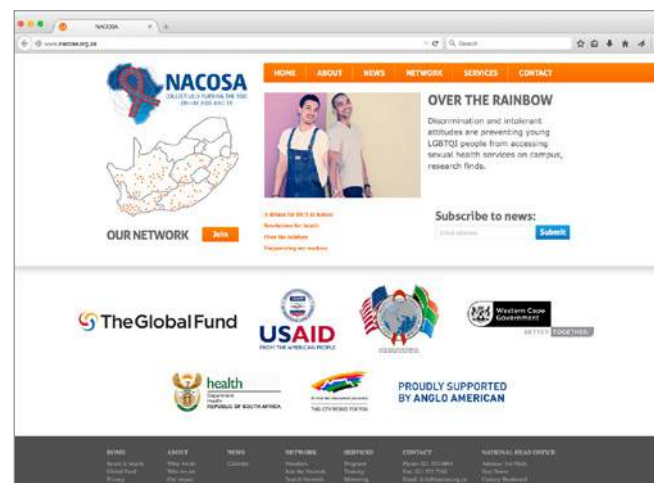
NACOSA

www.nacosa.org.za

Search

NACOSA

COLLECTIVELY TURNING THE TIDE ON HIV AND AIDS

HOME ABOUT NEWS NETWORK SERVICES CONTACT

OVER THE RAINBOW

Discrimination and intolerant attitudes are preventing young LGBTQI people from accessing sexual health services on campus, research finds.

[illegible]
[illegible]
Over the rainbow
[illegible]

OUR NETWORK Join

Subscribe to news:

Email address Submit

TheGlobalFund

USAID
FROM THE AMERICAN PEOPLE

Western Cape Government
BETTER TOGETHER.

health
Department: Health
REPUBLIC OF SOUTH AFRICA

THIS CITY WORKS FOR YOU

PROUDLY SUPPORTED BY ANGLO AMERICAN

HOME ABOUT NEWS NETWORK SERVICES CONTACT NATIONAL HEAD OFFICE